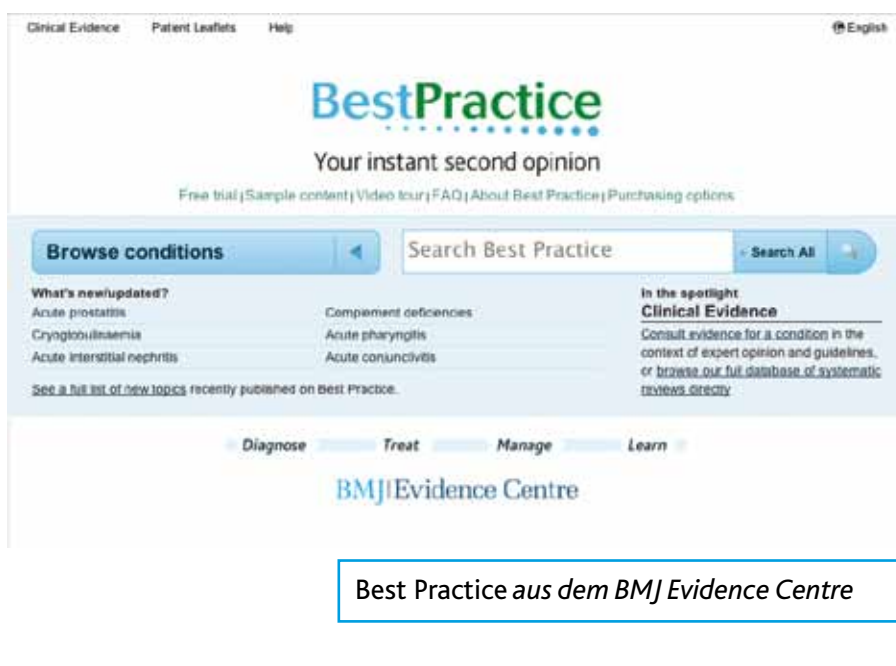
Clinical Evidence Patient Leaflets Help

English

BestPractice

Your instant second opinion

Free trial | Sample content | Video tour | FAQ | About Best Practice | Purchasing options

Browse conditions

Search Best Practice

Search All

What's new/updated?

Acute prostatitis

Cryoglobulinaemia

Acute interstitial nephritis

Complement deficiencies

Acute pharyngitis

Acute conjunctivitis

See a full list of new topics recently published on Best Practice.

In the spotlight

Clinical Evidence

Consult evidence for a condition in the context of expert opinion and guidelines, or browse our full database of systematic reviews directly

Diagnose Treat Manage Learn

BMJ|Evidence Centre

Best Practice *aus dem BMJ Evidence Centre*